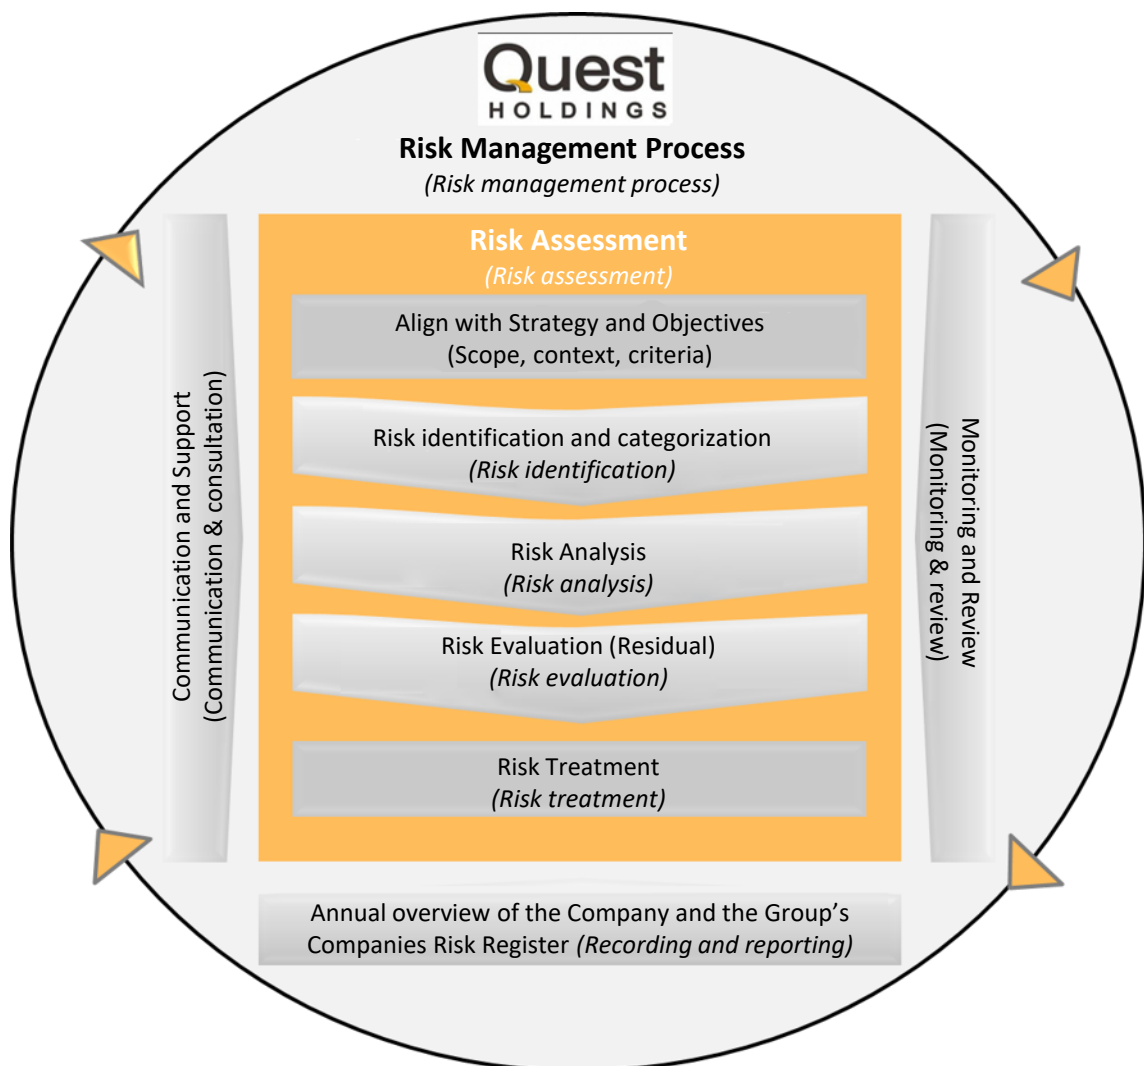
Quest
HOLDINGS

Risk Management Process
(Risk management process)

Risk Assessment
(Risk assessment)

Align with Strategy and Objectives
(Scope, context, criteria)

Risk identification and categorization
(Risk identification)

Risk Analysis
(Risk analysis)

Risk Evaluation (Residual)
(Risk evaluation)

Risk Treatment
(Risk treatment)

Communication and Support
(Communication & consultation)

Monitoring and Review
(Monitoring & review)

Annual overview of the Company and the Group's Companies Risk Register (Recording and reporting)